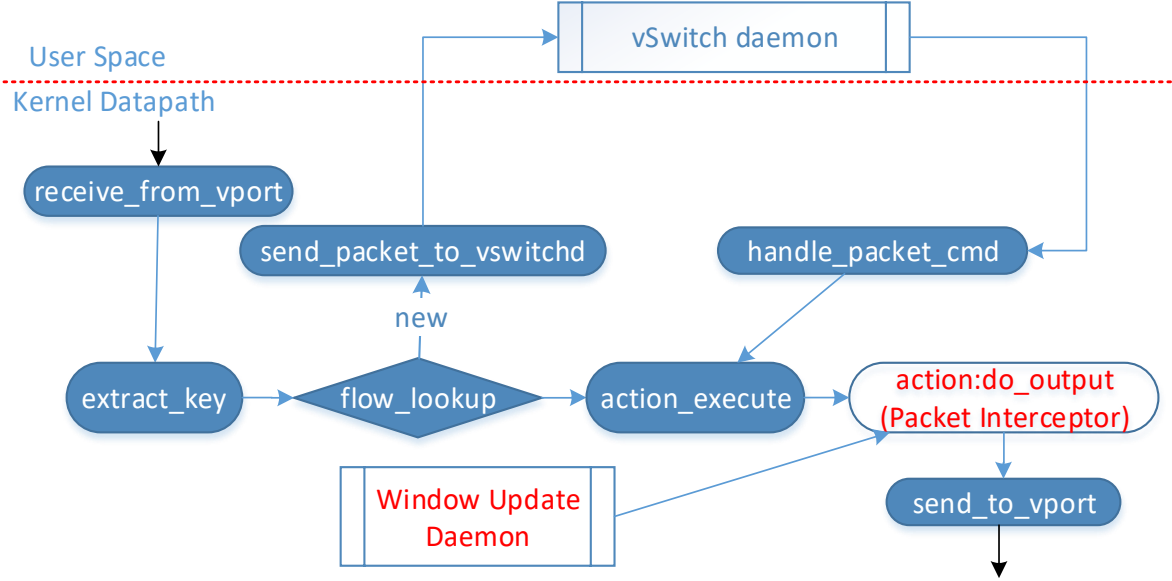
vSwitch daemon

User Space

Kernel Datapath

receive_from_vport

send_packet_to_vswitchd

handle_packet_cmd

new

extract_key

flow_lookup

action_execute

action:do_output
(Packet Interceptor)

Window Update
Daemon

send_to_vport